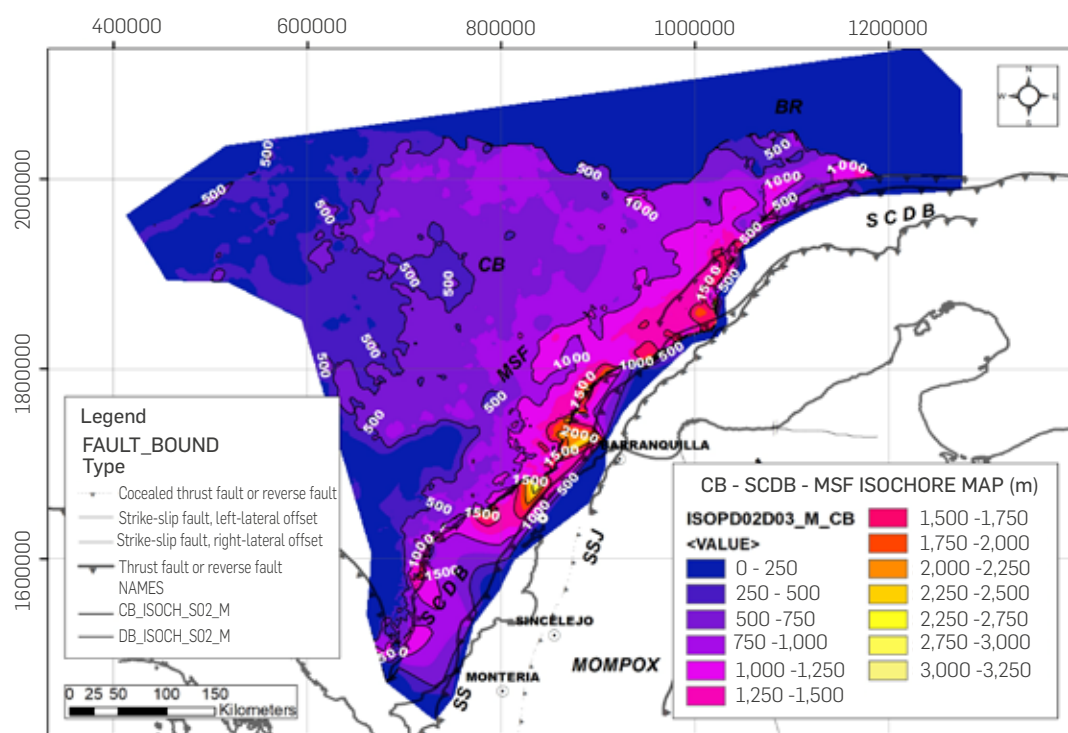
400000 600000 800000 1000000 1200000

2000000
1800000
1600000

N
W E
S

BR
CB
MSF
SCDB
SCDB
SSJ
SS
BARRANQUILLA
SINCELEJO
MONTERIA
MOMPOX

500
500
500
500
500
500
500
500
500
500
500
500
500
500
1000
1000
1000
1000
1000
1000
1500
1500
1500
1500
1500
1500
2000

Legend
FAULT_BOUND
Type
Cocealed thrust fault or reverse fault
Strike-slip fault, left-lateral offset
Strike-slip fault, right-lateral offset
Thrust fault or reverse fault
NAMES
CB_ISOCH_S02_M
DB_ISOCH_S02_M

0 25 50 100 150
Kilometers

CB - SCDB - MSF ISOCHORE MAP (m)
ISOPD02D03_M_CB
<VALUE>

| | |
|---|---|
| 0 - 250 | 1,500 -1,750 |
| 250 - 500 | 1,750 -2,000 |
| 500 -750 | 2,000 -2,250 |
| 750 -1,000 | 2,250 -2,500 |
| 1,000 -1,250 | 2,250 -2,750 |
| 1,250 -1,500 | 2,750 -3,000 |
| | 3,000 -3,250 |